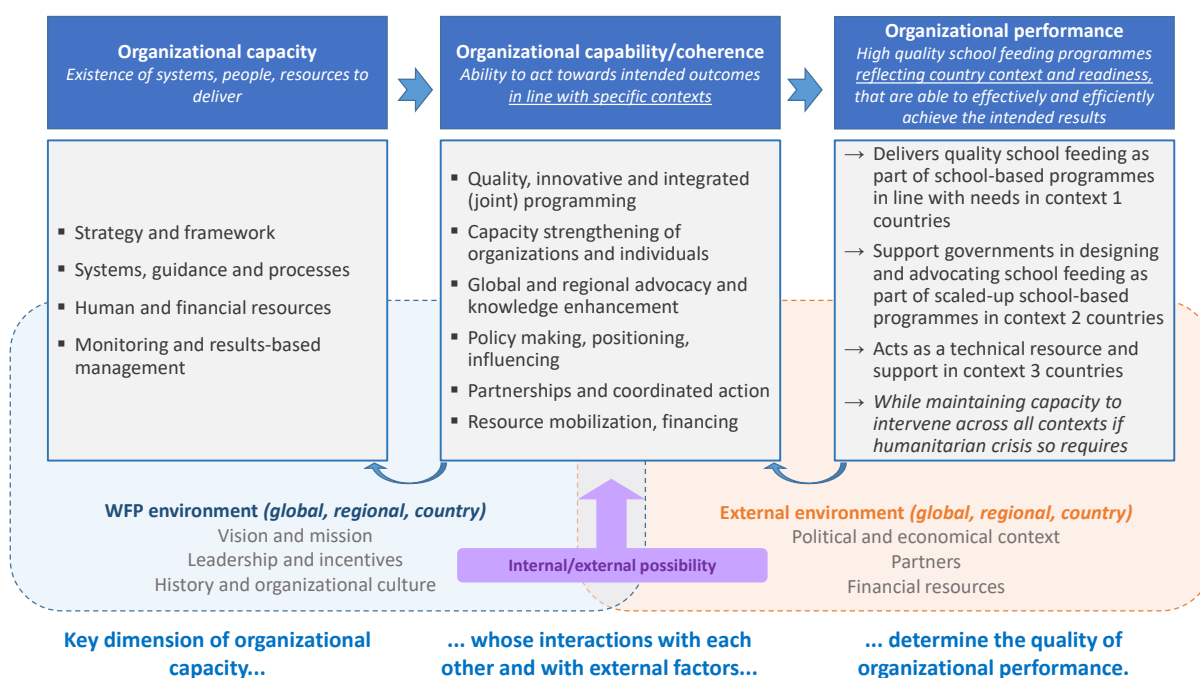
**Organizational capacity**
*Existence of systems, people, resources to deliver*

**Organizational capability/coherence**
*Ability to act towards intended outcomes in line with specific contexts*

**Organizational performance**
*High quality school feeding programmes reflecting country context and readiness, that are able to effectively and efficiently achieve the intended results*

- Strategy and framework
- Systems, guidance and processes
- Human and financial resources
- Monitoring and results-based management

- Quality, innovative and integrated (joint) programming
- Capacity strengthening of organizations and individuals
- Global and regional advocacy and knowledge enhancement
- Policy making, positioning, influencing
- Partnerships and coordinated action
- Resource mobilization, financing

→ Delivers quality school feeding as part of school-based programmes in line with needs in context 1 countries
→ Support governments in designing and advocating school feeding as part of scaled-up school-based programmes in context 2 countries
→ Acts as a technical resource and support in context 3 countries
→ *While maintaining capacity to intervene across all contexts if humanitarian crisis so requires*

**WFP environment *(global, regional, country)***
Vision and mission
Leadership and incentives
History and organizational culture

Internal/external possibility

**External environment *(global, regional, country)***
Political and economical context
Partners
Financial resources

Key dimension of organizational capacity...

... whose interactions with each other and with external factors...

... determine the quality of organizational performance.